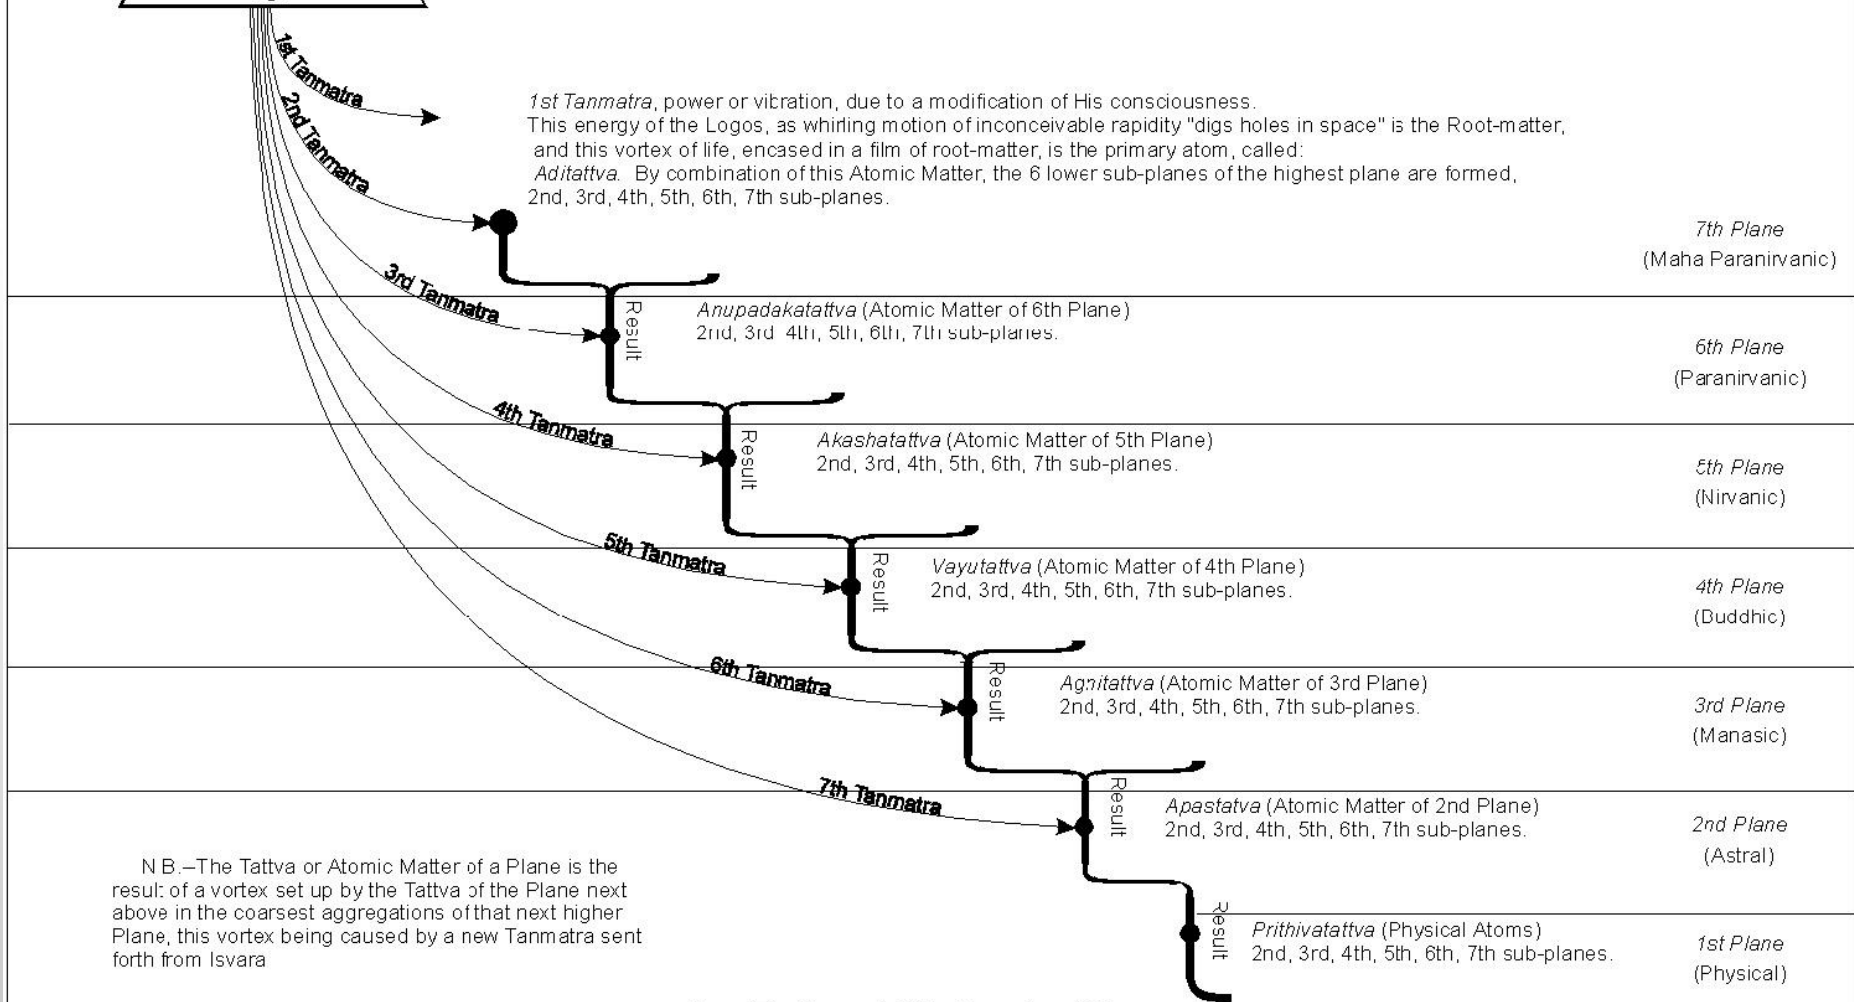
1st Tanmatra

2nd Tanmatra

1st Tanmatra, power or vibration, due to a modification of His consciousness.
This energy of the Logos, as whirling motion of inconceivable rapidity "digs holes in space" is the Root-matter, and this vortex of life, encased in a film of root-matter, is the primary atom, called:
Aditattva. By combination of this Atomic Matter, the 6 lower sub-planes of the highest plane are formed, 2nd, 3rd, 4th, 5th, 6th, 7th sub-planes.

7th Plane
(Maha Paranirvanic)

3rd Tanmatra

Result

Anupadakatattva (Atomic Matter of 6th Plane)
2nd, 3rd 4th, 5th, 6th, 7th sub-planes.

6th Plane
(Paranirvanic)

4th Tanmatra

Result

Akashatattva (Atomic Matter of 5th Plane)
2nd, 3rd, 4th, 5th, 6th, 7th sub-planes.

5th Plane
(Nirvanic)

5th Tanmatra

Result

Vayutattva (Atomic Matter of 4th Plane)
2nd, 3rd, 4th, 5th, 6th, 7th sub-planes.

4th Plane
(Buddhic)

6th Tanmatra

Result

Agnitattva (Atomic Matter of 3rd Plane)
2nd, 3rd, 4th, 5th, 6th, 7th sub-planes.

3rd Plane
(Manasic)

7th Tanmatra

Result

Apastatva (Atomic Matter of 2nd Plane)
2nd, 3rd, 4th, 5th, 6th, 7th sub-planes.

2nd Plane
(Astral)

N.B.–The Tattva or Atomic Matter of a Plane is the result of a vortex set up by the Tattva of the Plane next above in the coarsest aggregations of that next higher Plane, this vortex being caused by a new Tanmatra sent forth from Isvara

Result

Prithivatattva (Physical Atoms)
2nd, 3rd, 4th, 5th, 6th, 7th sub-planes.

1st Plane
(Physical)